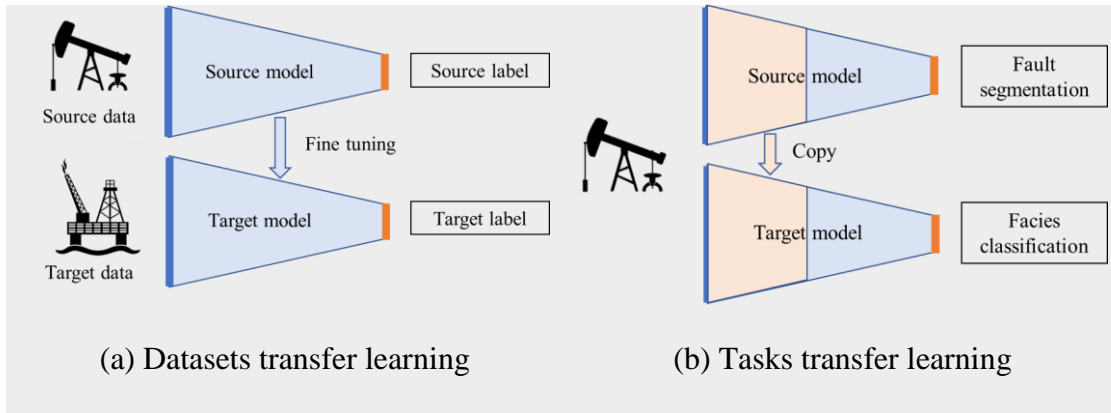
Source data

Source model

Source label

Fine tuning

Target data

Target model

Target label

(a) Datasets transfer learning

Source model

Fault segmentation

Copy

Target model

Facies classification

(b) Tasks transfer learning